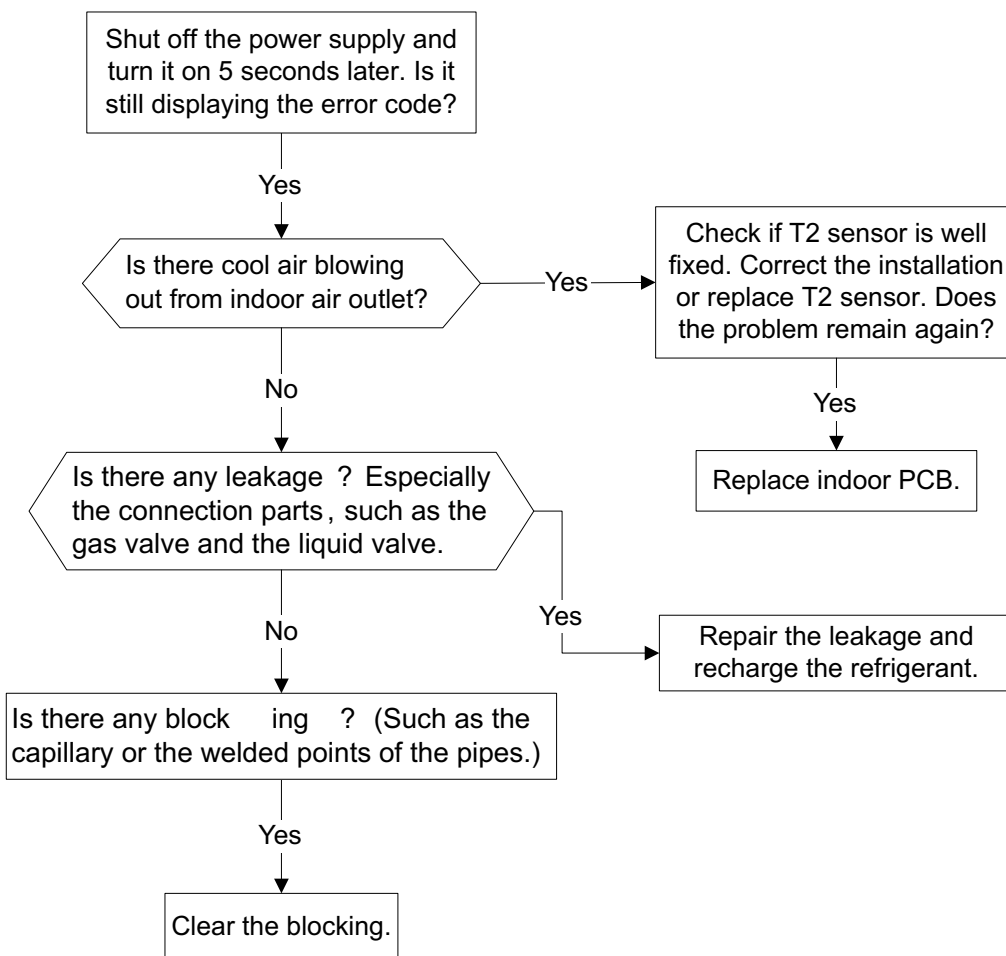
Shut off the power supply and turn it on 5 seconds later. Is it still displaying the error code?

Yes

Is there cool air blowing out from indoor air outlet?

Yes

Check if T2 sensor is well fixed. Correct the installation or replace T2 sensor. Does the problem remain again?

Yes

Replace indoor PCB.

No

Is there any leakage ? Especially the connection parts, such as the gas valve and the liquid valve.

Yes

Repair the leakage and recharge the refrigerant.

No

Is there any block ing ? (Such as the capillary or the welded points of the pipes.)

Yes

Clear the blocking.